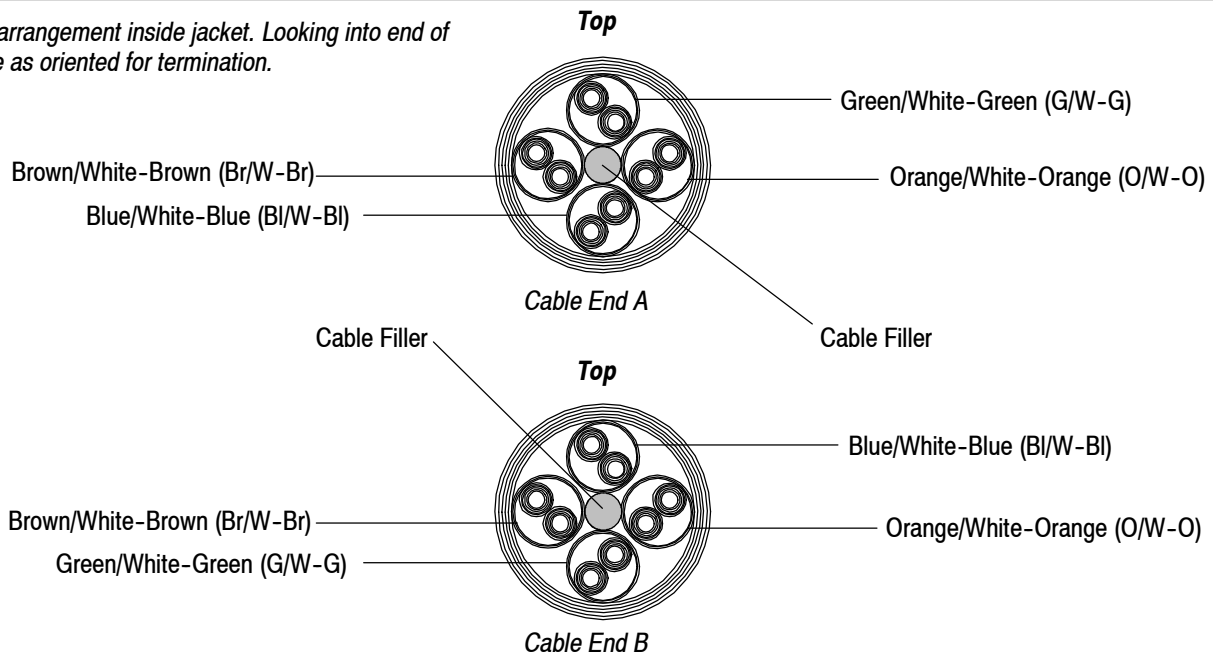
arrangement inside jacket. Looking into end of e as oriented for termination.

Top

Green/White-Green (G/W-G)

Brown/White-Brown (Br/W-Br)

Orange/White-Orange (O/W-O)

Blue/White-Blue (Bl/W-Bl)

Cable End A

Cable Filler

Cable Filler

Top

Blue/White-Blue (Bl/W-Bl)

Brown/White-Brown (Br/W-Br)

Orange/White-Orange (O/W-O)

Green/White-Green (G/W-G)

Cable End B